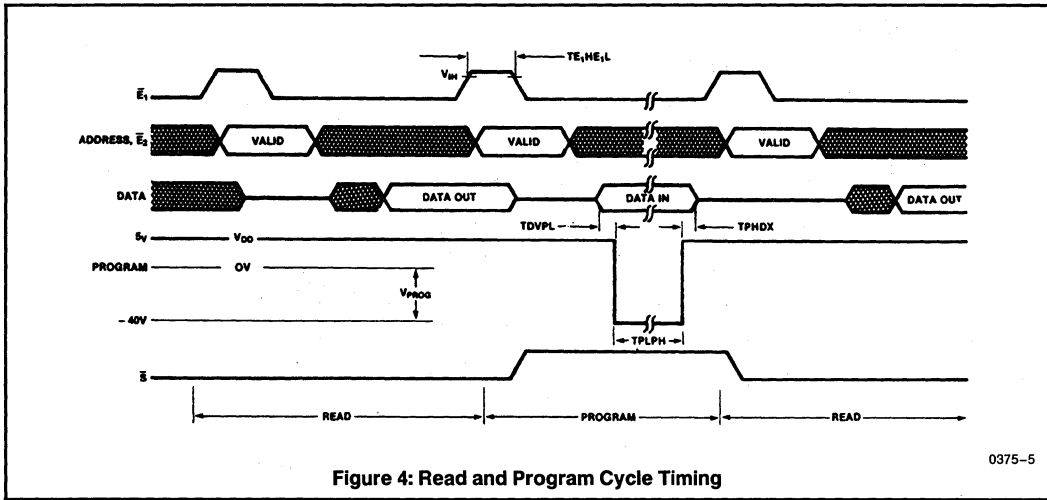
$V_{IH}$

$TE_1HE_1L$

$\bar{E}_1$

ADDRESS, $\bar{E}_2$

VALID

VALID

VALID

DATA

DATA OUT

DATA IN

DATA OUT

TDVPL

TPHDX

5V

$V_{DD}$

PROGRAM

OV

$V_{PROG}$

−40V

TPLPH

$\bar{S}$

READ

PROGRAM

READ

0375–5

Figure 4: Read and Program Cycle Timing